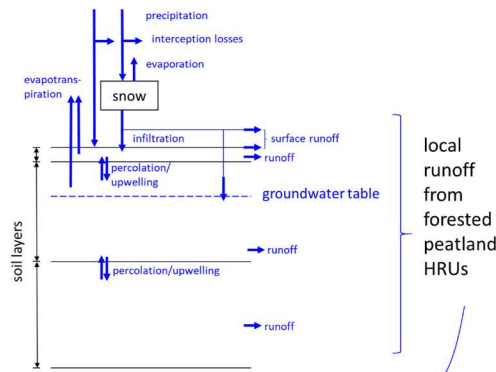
precipitation
interception losses
evaporation
evapotranspiration
snow
infiltration
surface runoff
runoff
percolation/upwelling
groundwater table
soil layers
runoff
percolation/upwelling
runoff
local runoff from forested peatland HRUs